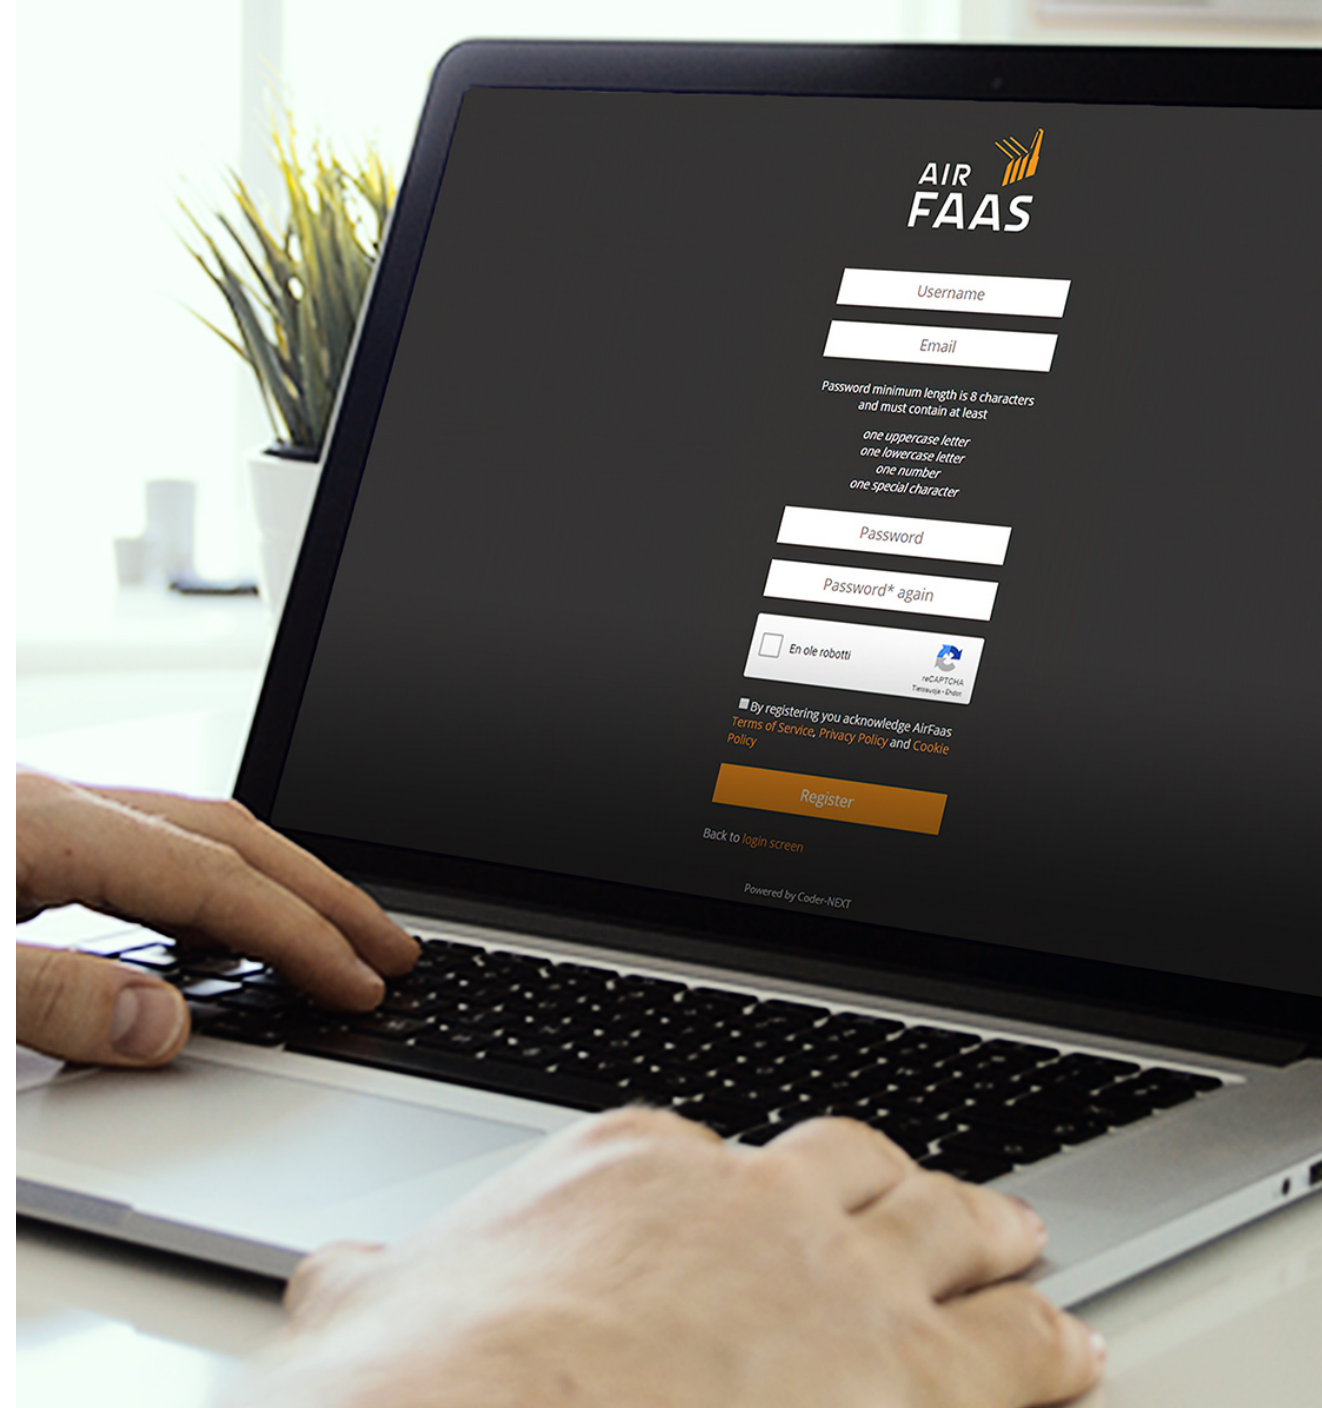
AIR FAAS

Username

Email

Password minimum length is 8 characters and must contain at least

one uppercase letter
one lowercase letter
one number
one special character

Password

Password* again

En ole robotti

reCAPTCHA
Tietosuoja - Ehdot

By registering you acknowledge AirFaas Terms of Service, Privacy Policy and Cookie Policy

Register

Back to login screen

Powered by Coder-NEXT